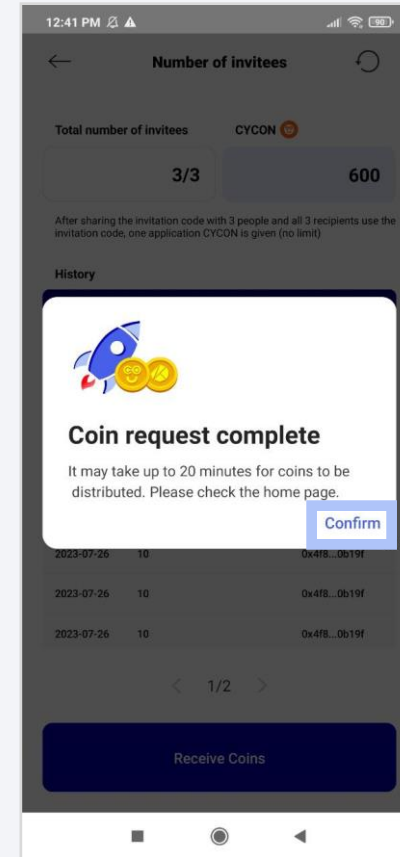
12:41 PM

90

Number of invitees

Total number of invitees

CYCON

3/3

600

After sharing the invitation code with 3 people and all 3 recipients use the invitation code, one application CYCON is given (no limit)

History

Coin request complete

It may take up to 20 minutes for coins to be distributed. Please check the home page.

Confirm

| | | |
|---|---|---|
| 2023-07-26 | 10 | 0x4f8...0b19f |
| 2023-07-26 | 10 | 0x4f8...0b19f |
| 2023-07-26 | 10 | 0x4f8...0b19f |

1/2

Receive Coins